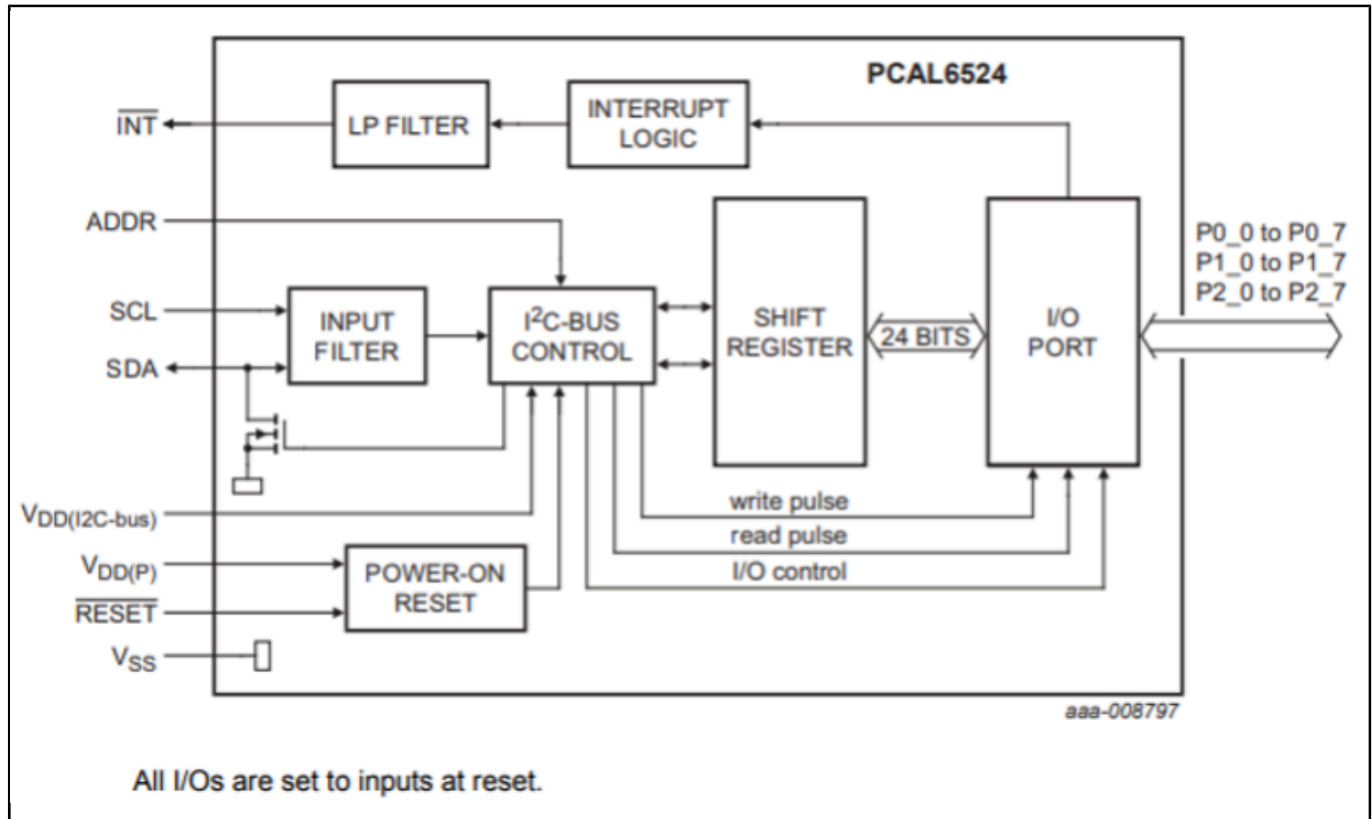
PCAL6524

$\overline{INT}$

LP FILTER

INTERRUPT LOGIC

ADDR

SCL

SDA

INPUT FILTER

I$^2$C-BUS CONTROL

SHIFT REGISTER

24 BITS

I/O PORT

P0_0 to P0_7
P1_0 to P1_7
P2_0 to P2_7

$V_{DD(I2C\text{-}bus)}$

write pulse

read pulse

I/O control

$V_{DD(P)}$

$\overline{RESET}$

POWER-ON RESET

$V_{SS}$

aaa-008797

All I/Os are set to inputs at reset.